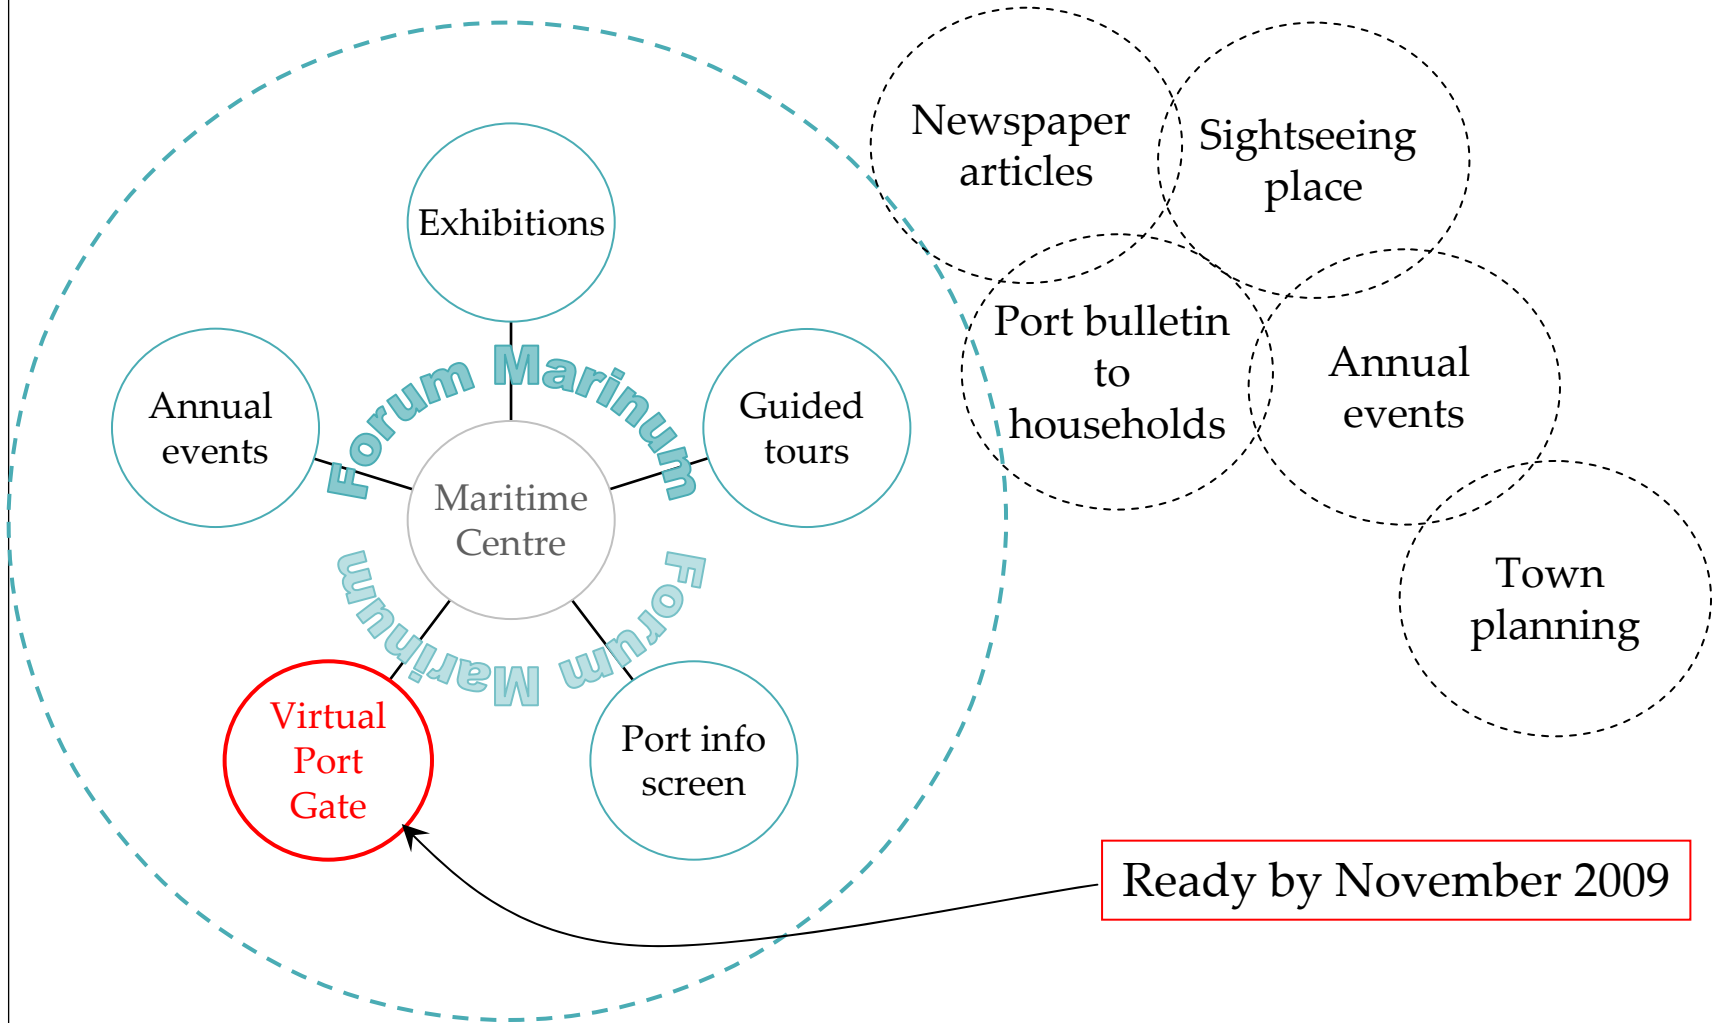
Exhibitions

Annual events

Forum Marinum

Guided tours

Maritime Centre

Forum Marinum

Virtual Port Gate

Port info screen

Newspaper articles

Sightseeing place

Port bulletin to households

Annual events

Town planning

Ready by November 2009